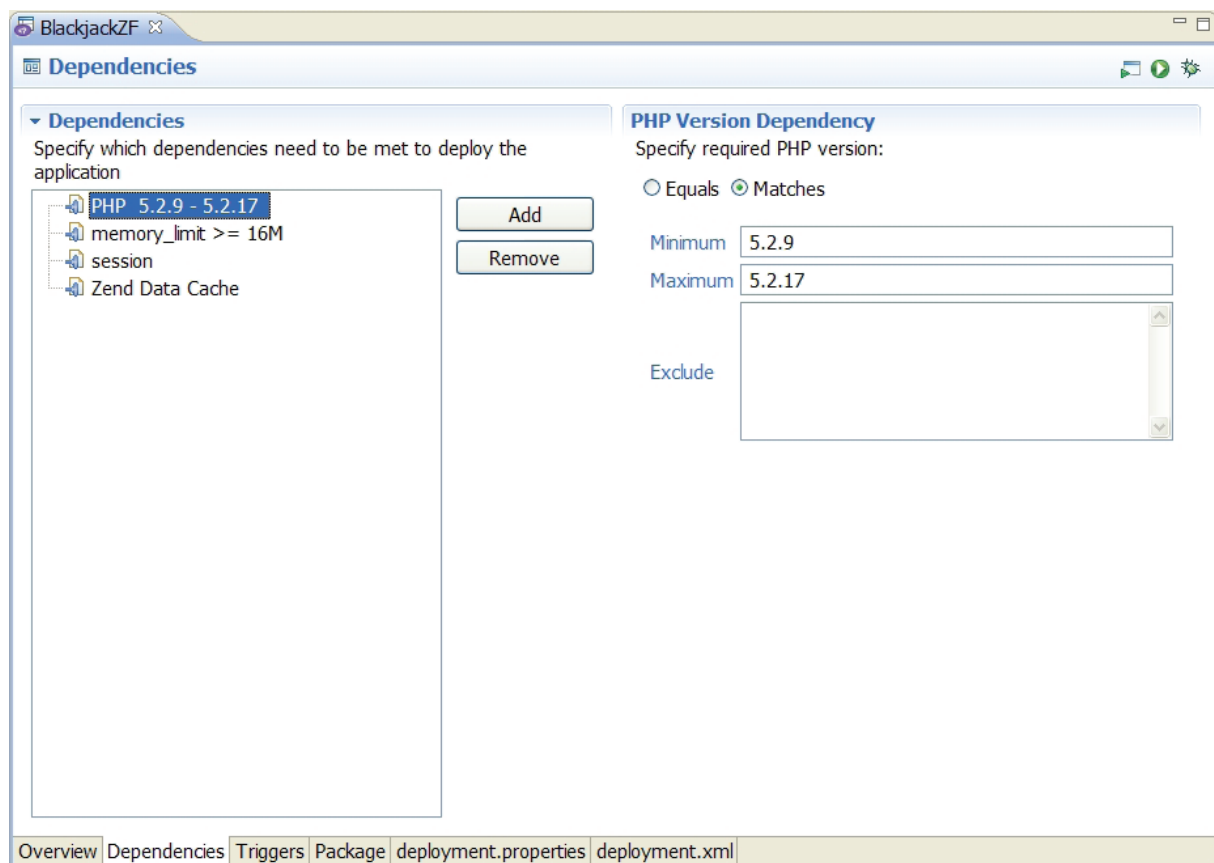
BlackjackZF

Dependencies

Dependencies
Specify which dependencies need to be met to deploy the application

PHP 5.2.9 - 5.2.17
memory_limit >= 16M
session
Zend Data Cache

Add
Remove

PHP Version Dependency
Specify required PHP version:

Equals Matches

Minimum 5.2.9
Maximum 5.2.17
Exclude

Overview Dependencies Triggers Package deployment.properties deployment.xml